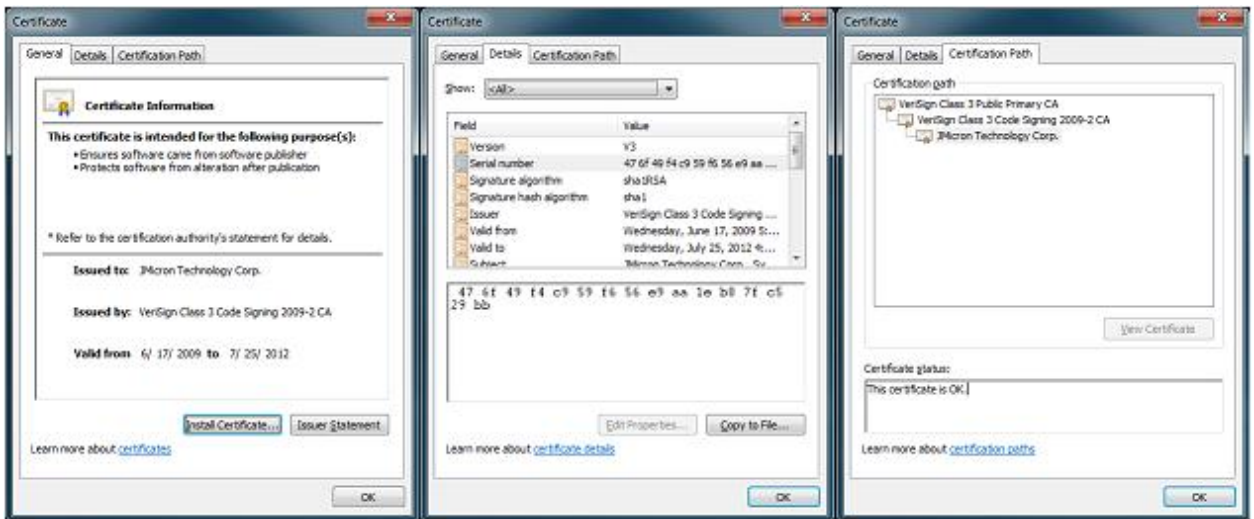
Certificate

General | Details | Certification Path

Certificate Information

This certificate is intended for the following purpose(s):
• Ensures software came from software publisher
• Protects software from alteration after publication

* Refer to the certification authority's statement for details.

Issued to: JMicron Technology Corp.

Issued by: VeriSign Class 3 Code Signing 2009-2 CA

Valid from 6/ 17/ 2009 to 7/ 25/ 2012

Install Certificate... | Issuer Statement

Learn more about certificates

OK

Certificate

General | Details | Certification Path

Show: <All>

| Field | Value |
|---|---|
| Version | V3 |
| Serial number | 47 6f 49 f4 c9 59 f6 56 e9 aa ... |
| Signature algorithm | sha1RSA |
| Signature hash algorithm | sha1 |
| Issuer | VeriSign Class 3 Code Signing ... |
| Valid from | Wednesday, June 17, 2009 5:... |
| Valid to | Wednesday, July 25, 2012 4:... |
| Subject | JMicron Technology Corp., Sy... |

47 6f 49 f4 c9 59 f6 56 e9 aa 1e b8 7f c5 29 bb

Edit Properties... | Copy to File...

Learn more about certificate details

OK

Certificate

General | Details | Certification Path

Certification path

VeriSign Class 3 Public Primary CA
VeriSign Class 3 Code Signing 2009-2 CA
JMicron Technology Corp.

View Certificate

Certificate status:

This certificate is OK.

Learn more about certification paths

OK